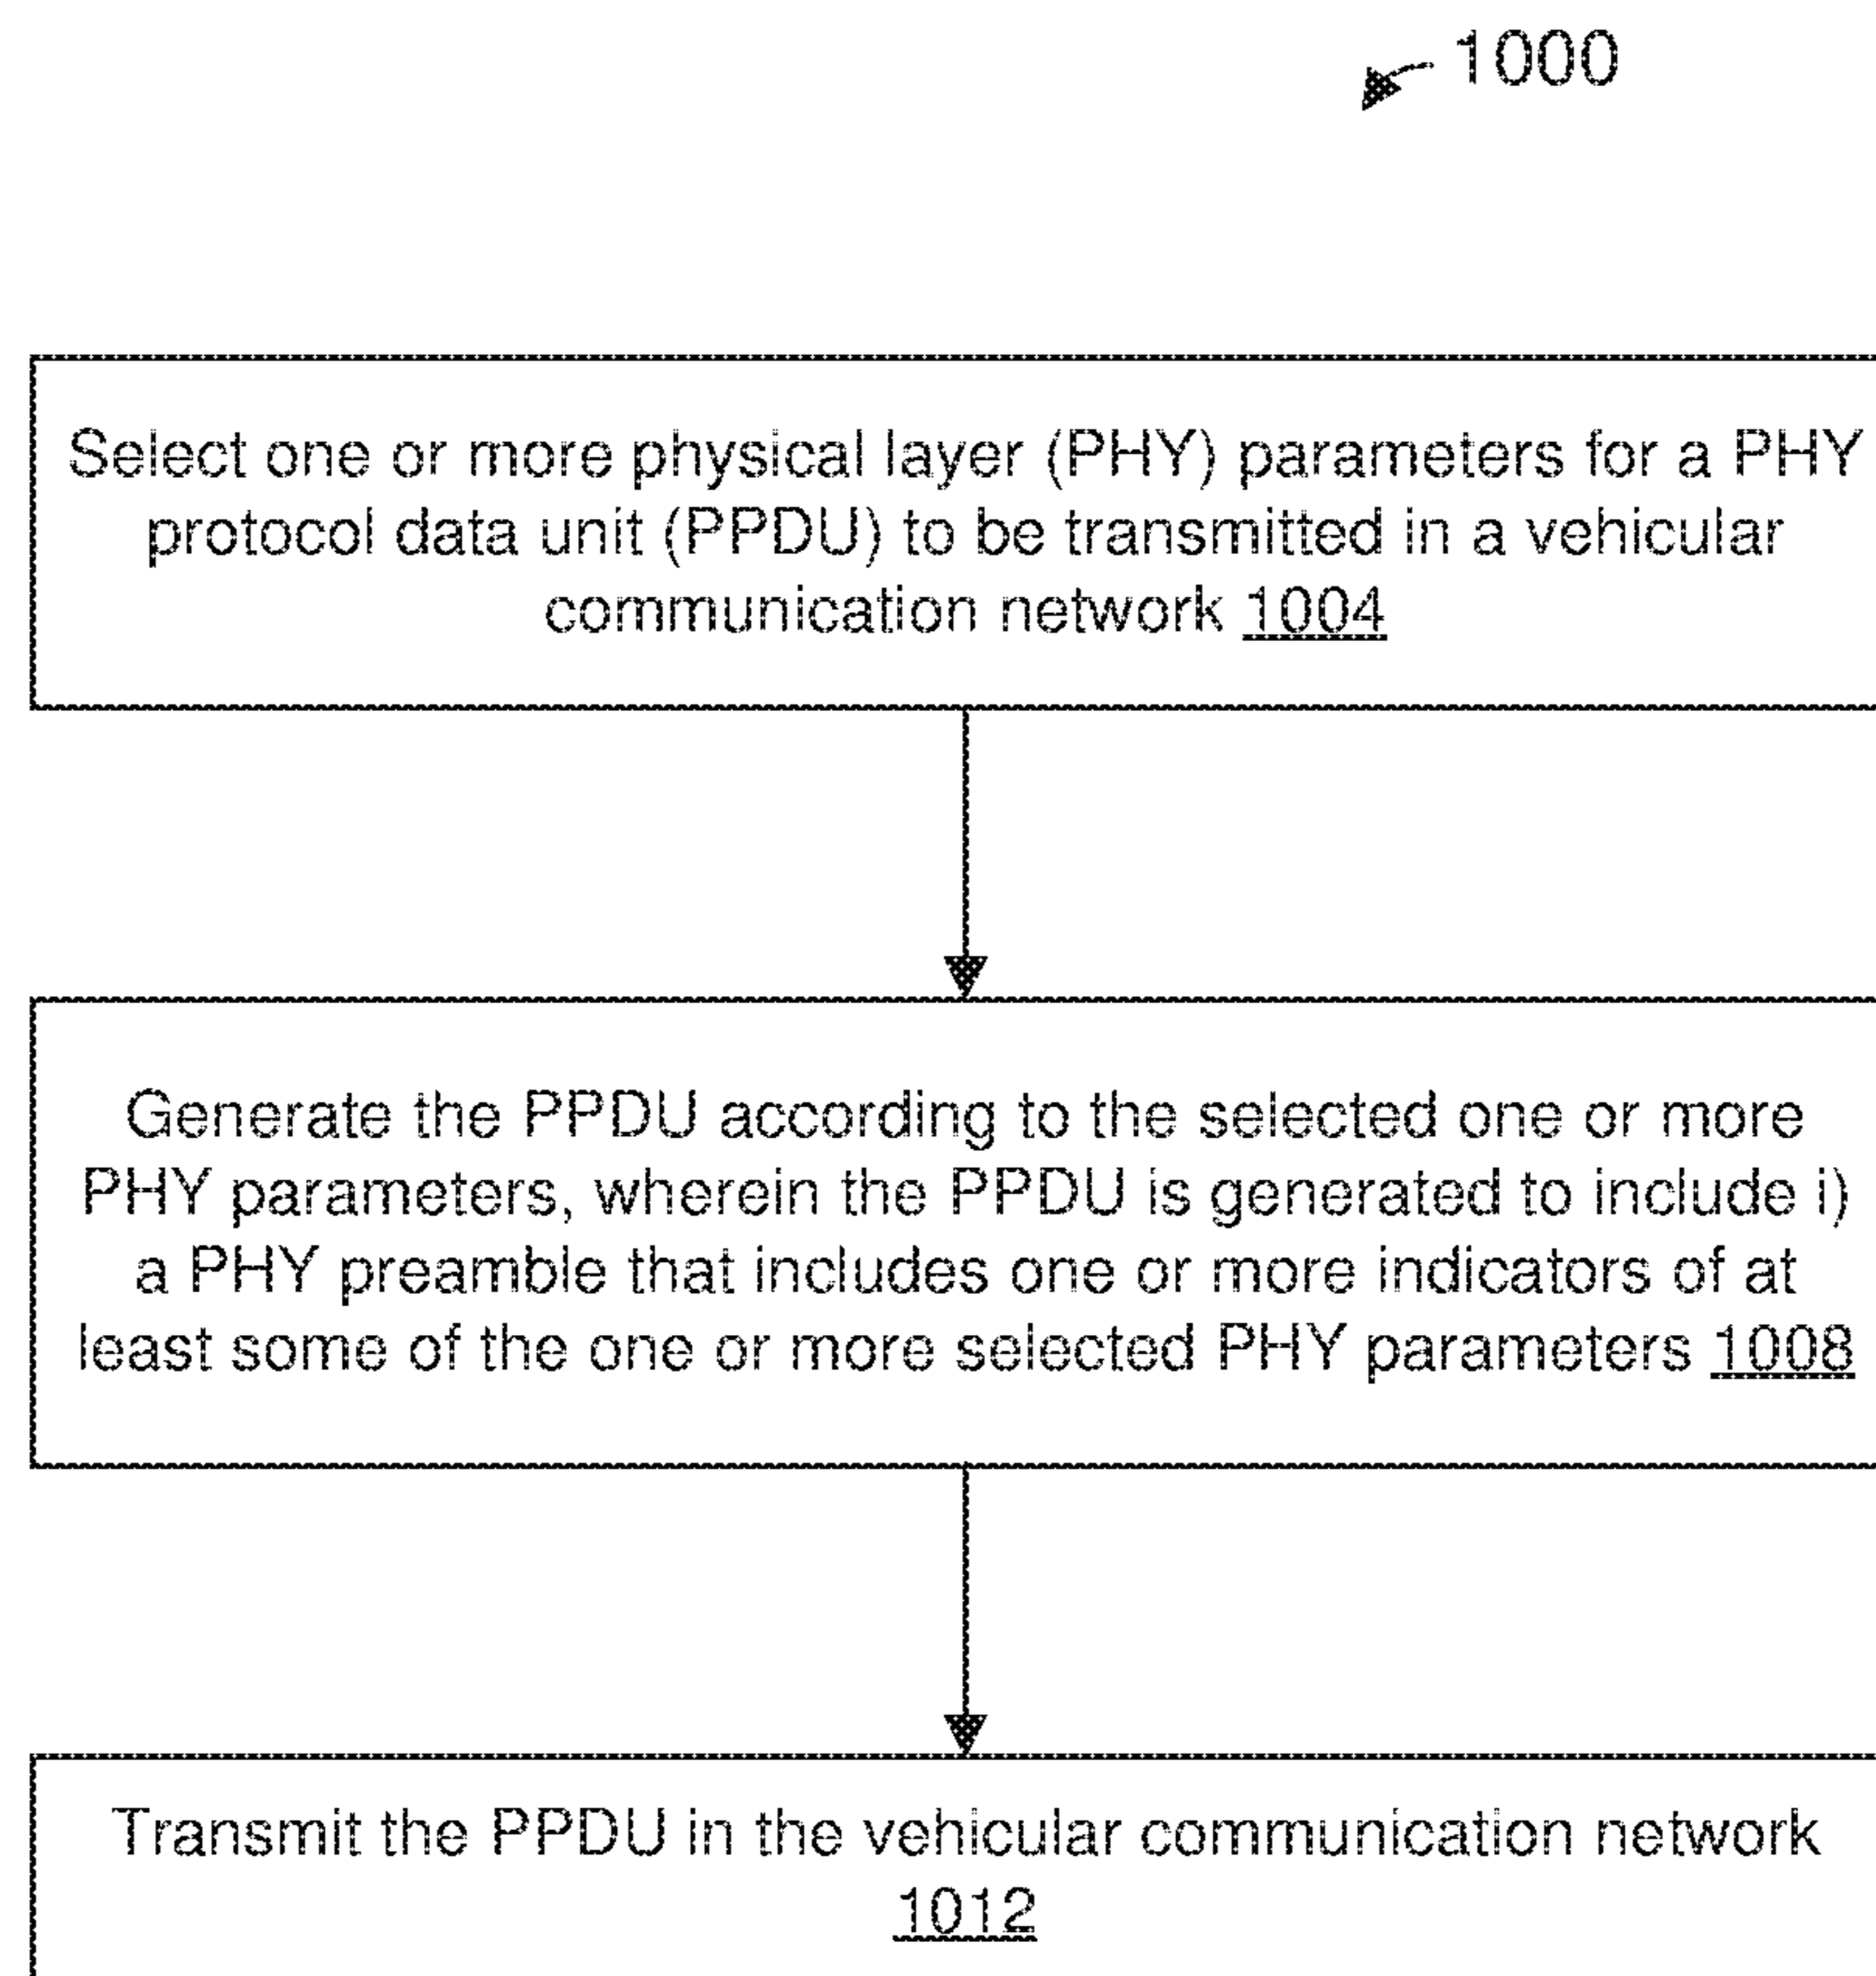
1000

Select one or more physical layer (PHY) parameters for a PHY protocol data unit (PPDU) to be transmitted in a vehicular communication network 1004

Generate the PPDU according to the selected one or more PHY parameters, wherein the PPDU is generated to include i) a PHY preamble that includes one or more indicators of at least some of the one or more selected PHY parameters 1008

Transmit the PPDU in the vehicular communication network 1012